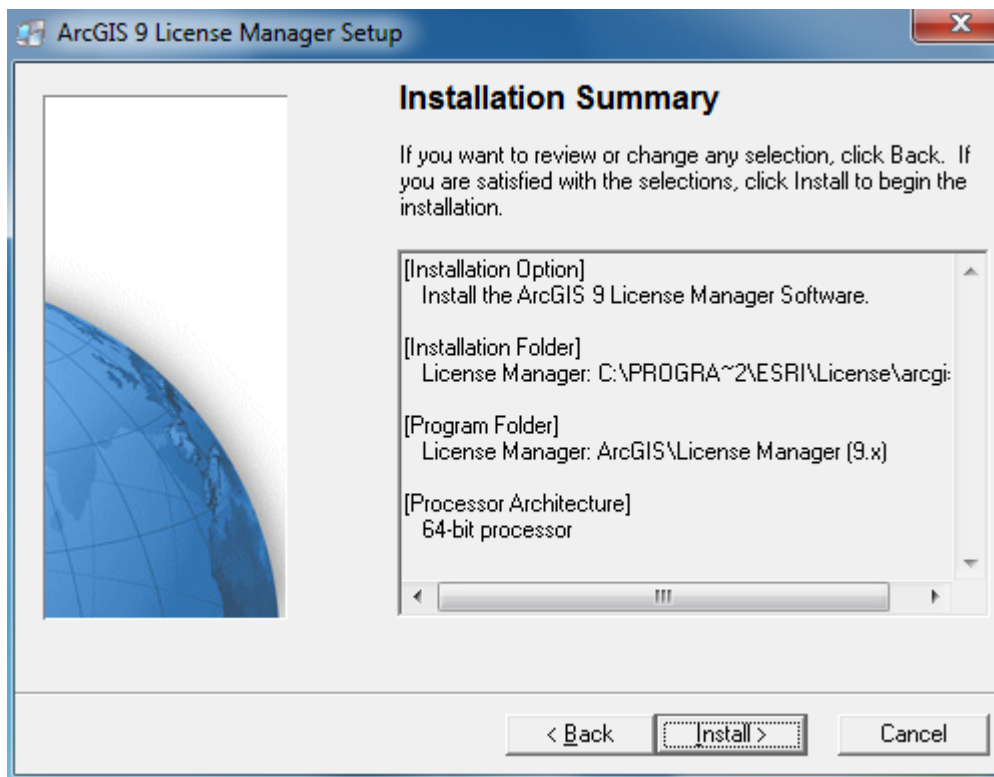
ArcGIS 9 License Manager Setup

Installation Summary

If you want to review or change any selection, click Back. If you are satisfied with the selections, click Install to begin the installation.

[Installation Option]
Install the ArcGIS 9 License Manager Software.

[Installation Folder]
License Manager: C:\PROGRA~2\ESRI\License\arcgi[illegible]

[Program Folder]
License Manager: ArcGIS\License Manager (9.x)

[Processor Architecture]
64-bit processor

< Back Install > Cancel